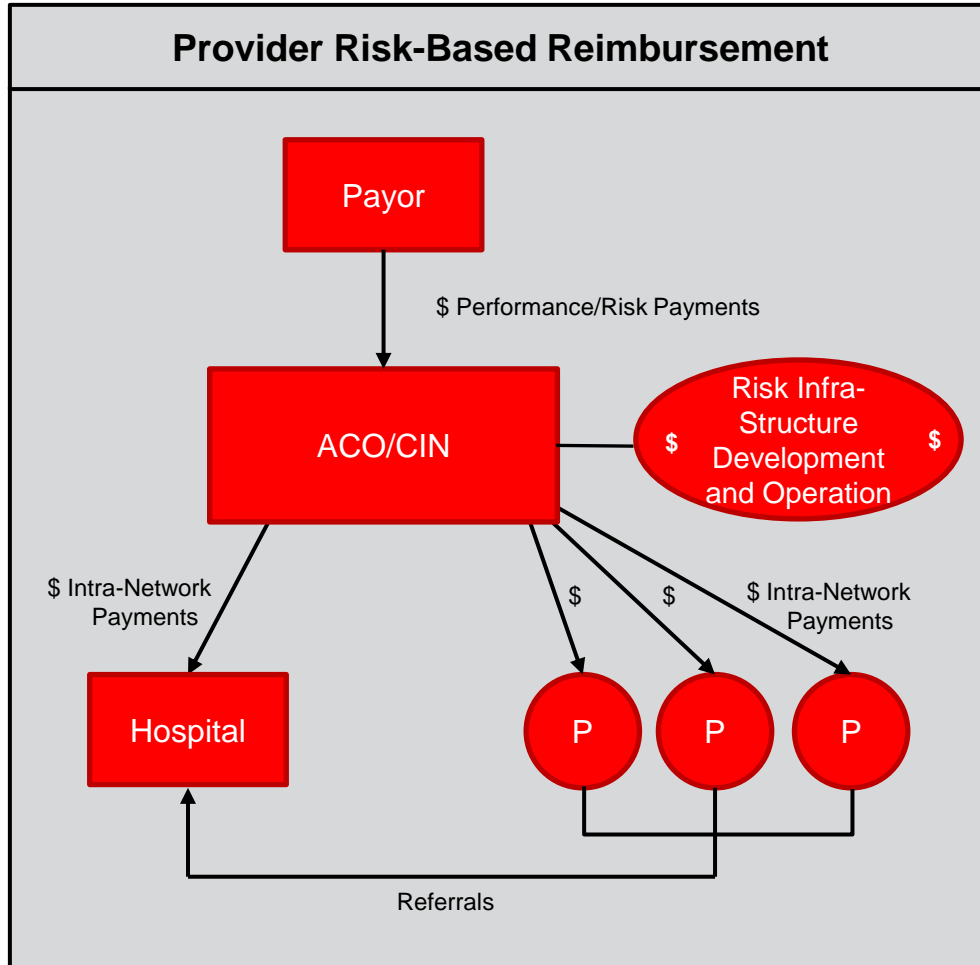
Provider Risk-Based Reimbursement

Payor

$ Performance/Risk Payments

ACO/CIN

$ Risk Infra-Structure Development and Operation $

$ Intra-Network Payments

$

$

$ Intra-Network Payments

Hospital

P

P

P

Referrals